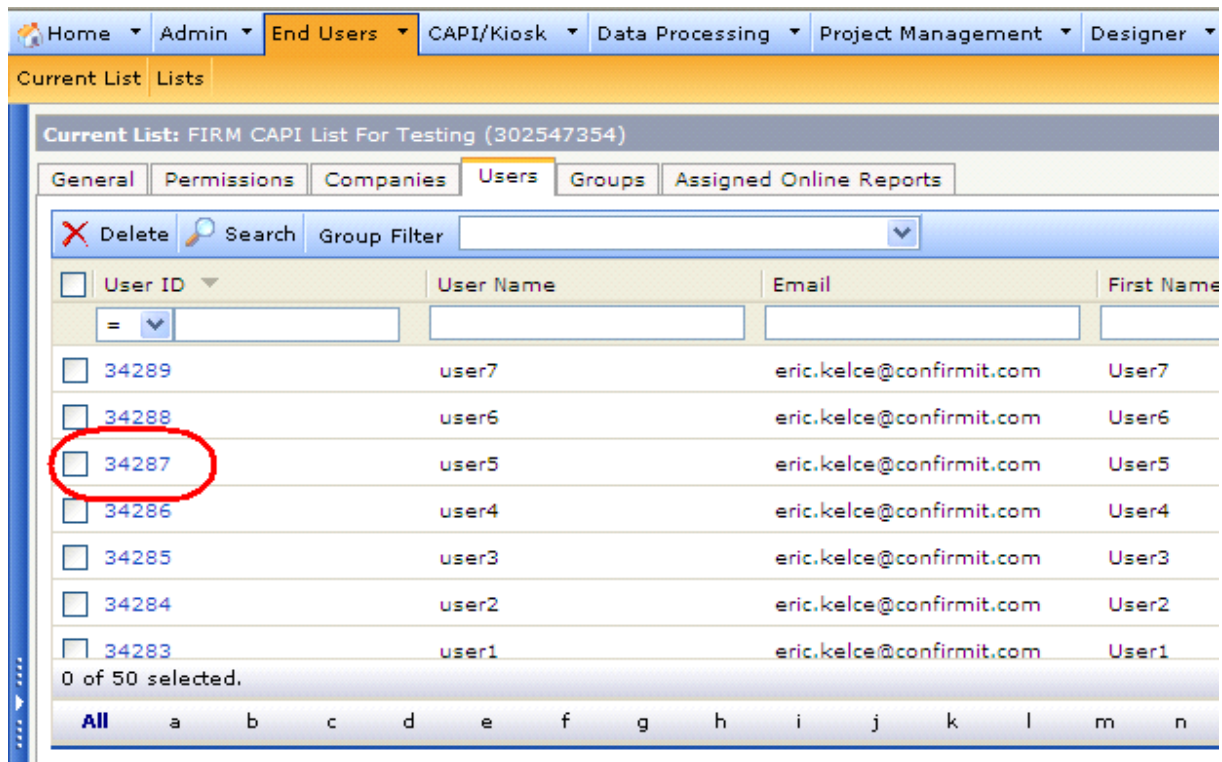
Home | Admin | End Users | CAPI/Kiosk | Data Processing | Project Management | Designer

Current List | Lists

Current List: FIRM CAPI List For Testing (302547354)

General | Permissions | Companies | Users | Groups | Assigned Online Reports

Delete | Search | Group Filter

| User ID | User Name | Email | First Name |
|---|---|---|---|
| = | | | |
| 34289 | user7 | eric.kelce@confirmit.com | User7 |
| 34288 | user6 | eric.kelce@confirmit.com | User6 |
| 34287 | user5 | eric.kelce@confirmit.com | User5 |
| 34286 | user4 | eric.kelce@confirmit.com | User4 |
| 34285 | user3 | eric.kelce@confirmit.com | User3 |
| 34284 | user2 | eric.kelce@confirmit.com | User2 |
| 34283 | user1 | eric.kelce@confirmit.com | User1 |

0 of 50 selected.

All a b c d e f g h i j k l m n